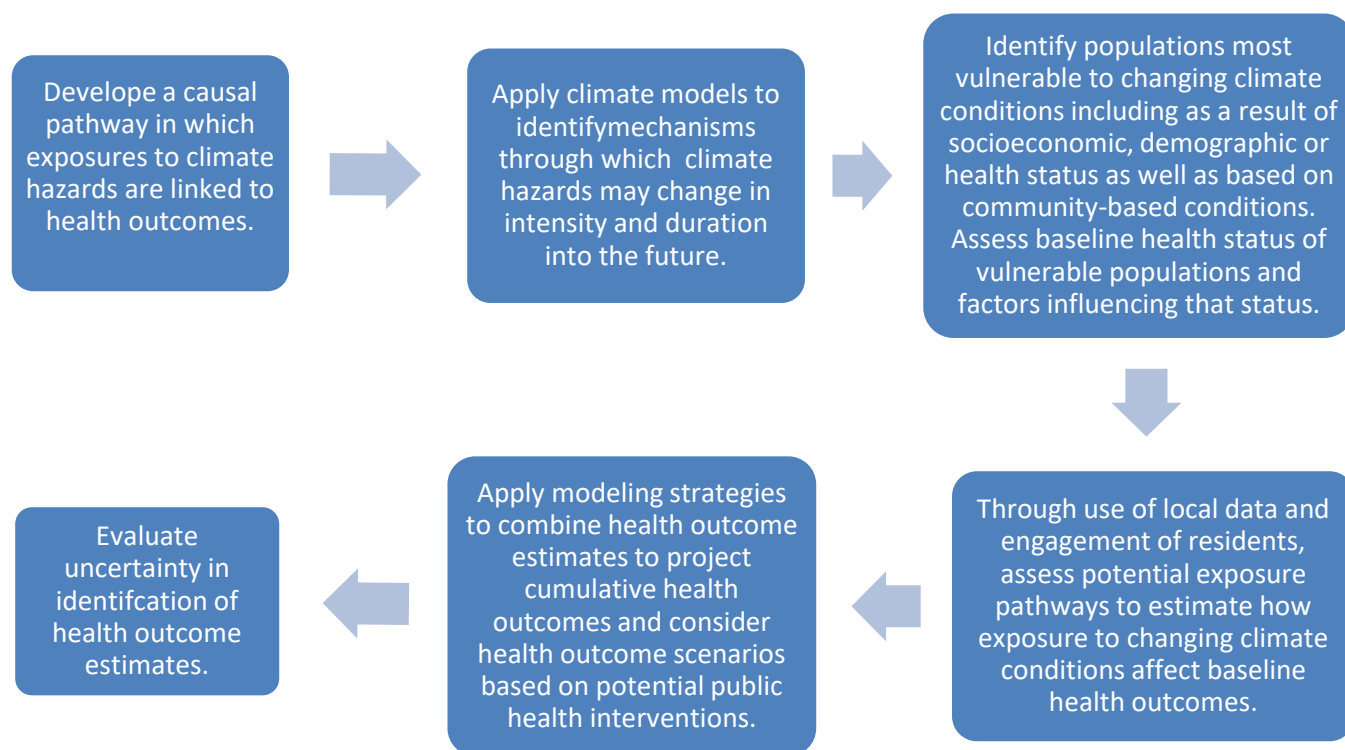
Develope a causal pathway in which exposures to climate hazards are linked to health outcomes.

Apply climate models to identifymechanisms through which climate hazards may change in intensity and duration into the future.

Identify populations most vulnerable to changing climate conditions including as a result of socioeconomic, demographic or health status as well as based on community-based conditions. Assess baseline health status of vulnerable populations and factors influencing that status.

Through use of local data and engagement of residents, assess potential exposure pathways to estimate how exposure to changing climate conditions affect baseline health outcomes.

Apply modeling strategies to combine health outcome estimates to project cumulative health outcomes and consider health outcome scenarios based on potential public health interventions.

Evaluate uncertainty in identifcation of health outcome estimates.